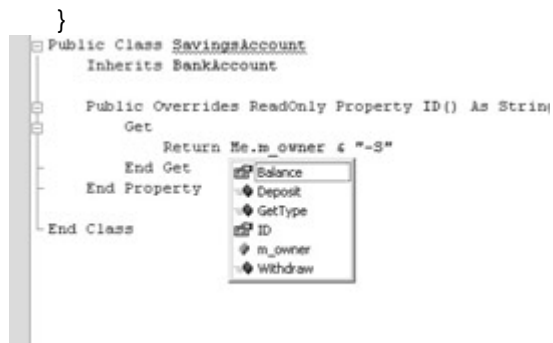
}
Public Class SavingsAccount
    Inherits BankAccount

    Public Overrides ReadOnly Property ID() As String
        Get
            Return Me.m_owner & "-S"
        End Get
    End Property

End Class

Balance
Deposit
GetType
ID
m_owner
Withdraw